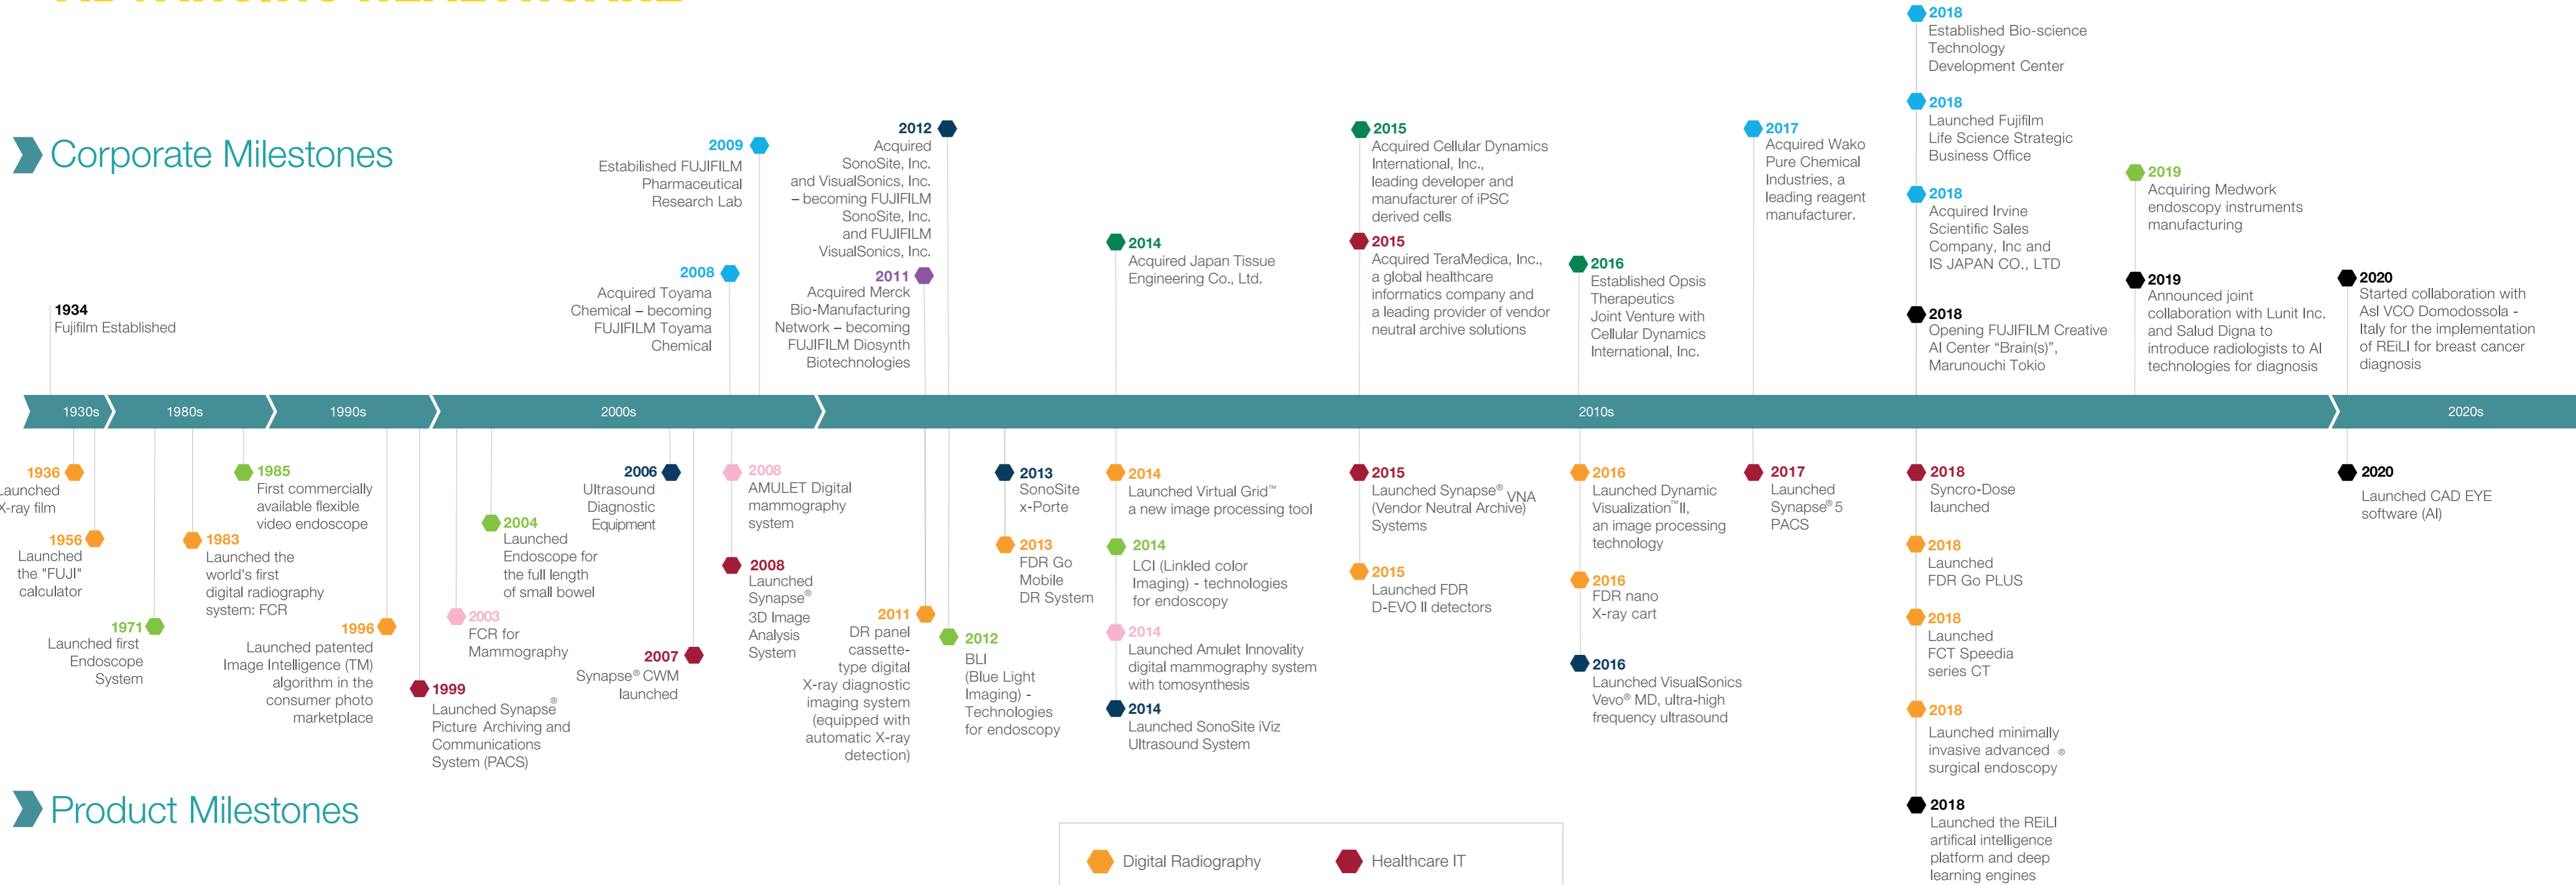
Corporate Milestones

1934
Fujifilm Established

2009
Established FUJIFILM Pharmaceutical Research Lab

2008
Acquired Toyama Chemical – becoming FUJIFILM Toyama Chemical

2012
Acquired SonoSite, Inc. and VisualSonics, Inc. – becoming FUJIFILM SonoSite, Inc. and FUJIFILM VisualSonics, Inc.

2011
Acquired Merck Bio-Manufacturing Network – becoming FUJIFILM Diosynth Biotechnologies

2014
Acquired Japan Tissue Engineering Co., Ltd.

2015
Acquired Cellular Dynamics International, Inc., leading developer and manufacturer of iPSC derived cells

2015
Acquired TeraMedica, Inc., a global healthcare informatics company and a leading provider of vendor neutral archive solutions

2016
Established Opsis Therapeutics Joint Venture with Cellular Dynamics International, Inc.

2017
Acquired Wako Pure Chemical Industries, a leading reagent manufacturer.

2018
Established Bio-science Technology Development Center

2018
Launched Fujifilm Life Science Strategic Business Office

2018
Acquired Irvine Scientific Sales Company, Inc and IS JAPAN CO., LTD

2018
Opening FUJIFILM Creative AI Center “Brain(s)”, Marunouchi Tokio

2019
Acquiring Medwork endoscopy instruments manufacturing

2019
Announced joint collaboration with Lunit Inc. and Salud Digna to introduce radiologists to AI technologies for diagnosis

2020
Started collaboration with Asl VCO Domodossola - Italy for the implementation of REiLI for breast cancer diagnosis

1930s 1980s 1990s 2000s 2010s 2020s

1936
Launched X-ray film

1956
Launched the "FUJI" calculator

1971
Launched first Endoscope System

1983
Launched the world's first digital radiography system: FCR

1985
First commercially available flexible video endoscope

1996
Launched patented Image Intelligence (TM) algorithm in the consumer photo marketplace

1999
Launched Synapse® Picture Archiving and Communications System (PACS)

2003
FCR for Mammography

2004
Launched Endoscope for the full length of small bowel

2006
Ultrasound Diagnostic Equipment

2007
Synapse® CWM launched

2008
AMULET Digital mammography system

2008
Launched Synapse® 3D Image Analysis System

2011
DR panel cassette-type digital X-ray diagnostic imaging system (equipped with automatic X-ray detection)

2012
BLI (Blue Light Imaging) - Technologies for endoscopy

2013
SonoSite x-Porte

2013
FDR Go Mobile DR System

2014
Launched Virtual Grid™ a new image processing tool

2014
LCI (Linkled color Imaging) - technologies for endoscopy

2014
Launched Amulet Innovality digital mammography system with tomosynthesis

2014
Launched SonoSite iViz Ultrasound System

2015
Launched Synapse® VNA (Vendor Neutral Archive) Systems

2015
Launched FDR D-EVO II detectors

2016
Launched Dynamic Visualization™ II, an image processing technology

2016
FDR nano X-ray cart

2016
Launched VisualSonics Vevo® MD, ultra-high frequency ultrasound

2017
Launched Synapse® 5 PACS

2018
Syncro-Dose launched

2018
Launched FDR Go PLUS

2018
Launched FCT Speedia series CT

2018
Launched minimally invasive advanced ® surgical endoscopy

2018
Launched the REiLI artifical intelligence platform and deep learning engines

2020
Launched CAD EYE software (AI)

Product Milestones

Digital Radiography
Healthcare IT